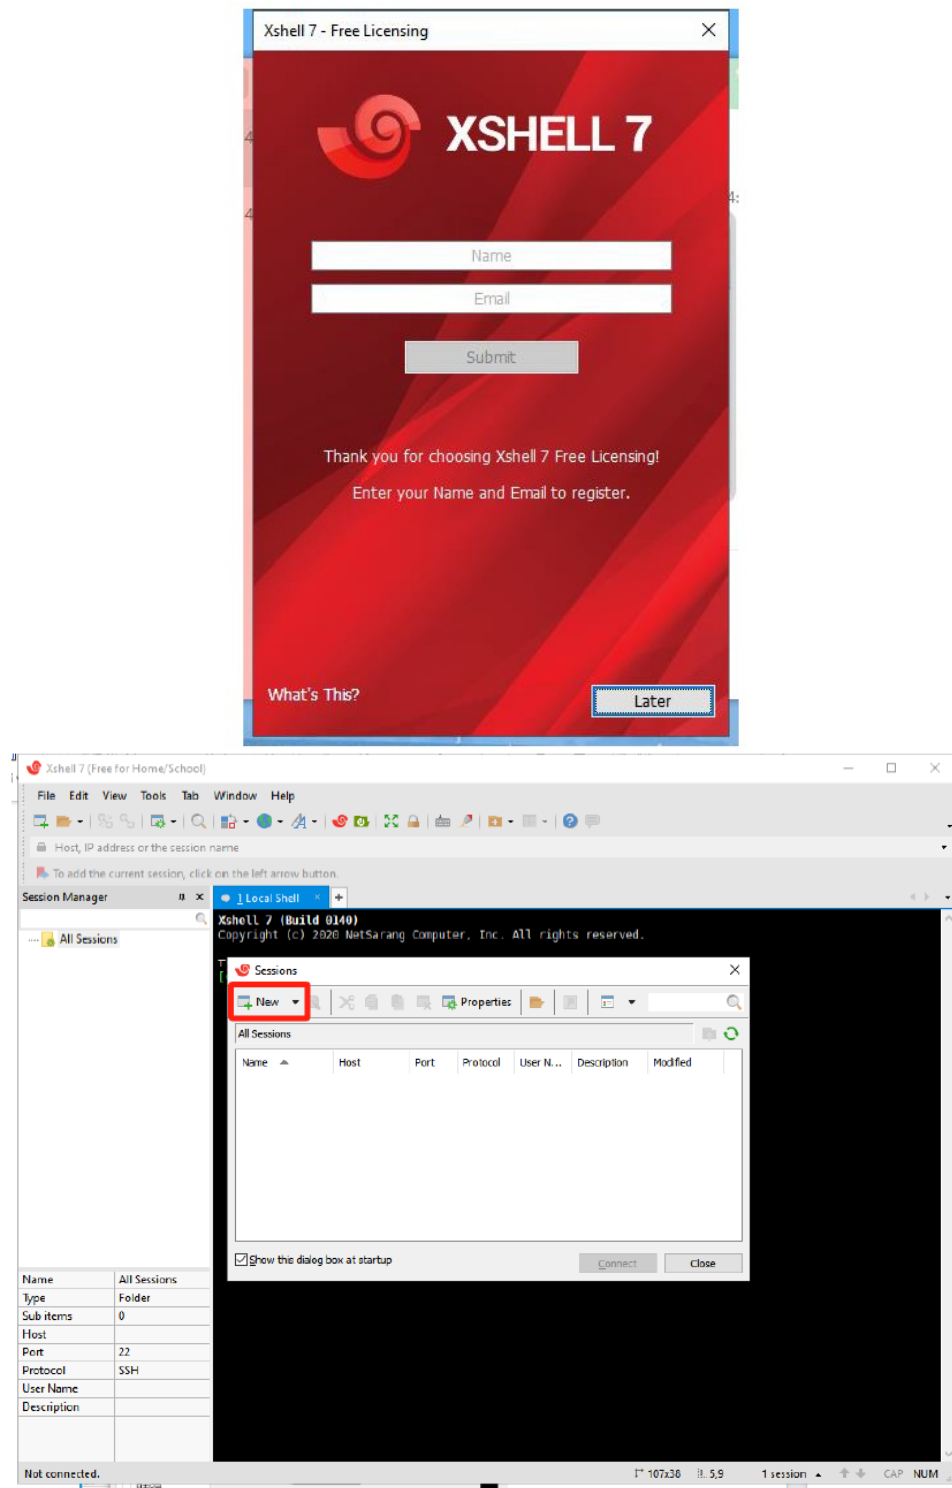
Xshell 7 - Free Licensing

XSHELL 7

Name

Email

Submit

Thank you for choosing Xshell 7 Free Licensing!

Enter your Name and Email to register.

What's This?

Later

Xshell 7 (Free for Home/School)

File Edit View Tools Tab Window Help

Host, IP address or the session name

To add the current session, click on the left arrow button.

Session Manager

All Sessions

1 Local Shell

Xshell 7 (Build 0140)
Copyright (c) 2020 NetSarang Computer, Inc. All rights reserved.

Sessions

New Properties

All Sessions

| Name | Host | Port | Protocol | User N... | Description | Modified |
|---|---|---|---|---|---|---|

Show this dialog box at startup

Connect Close

| Name | All Sessions |
|---|---|
| Type | Folder |
| Sub items | 0 |
| Host | |
| Port | 22 |
| Protocol | SSH |
| User Name | |
| Description | |

Not connected. 107x38 5,9 1 session CAP NUM